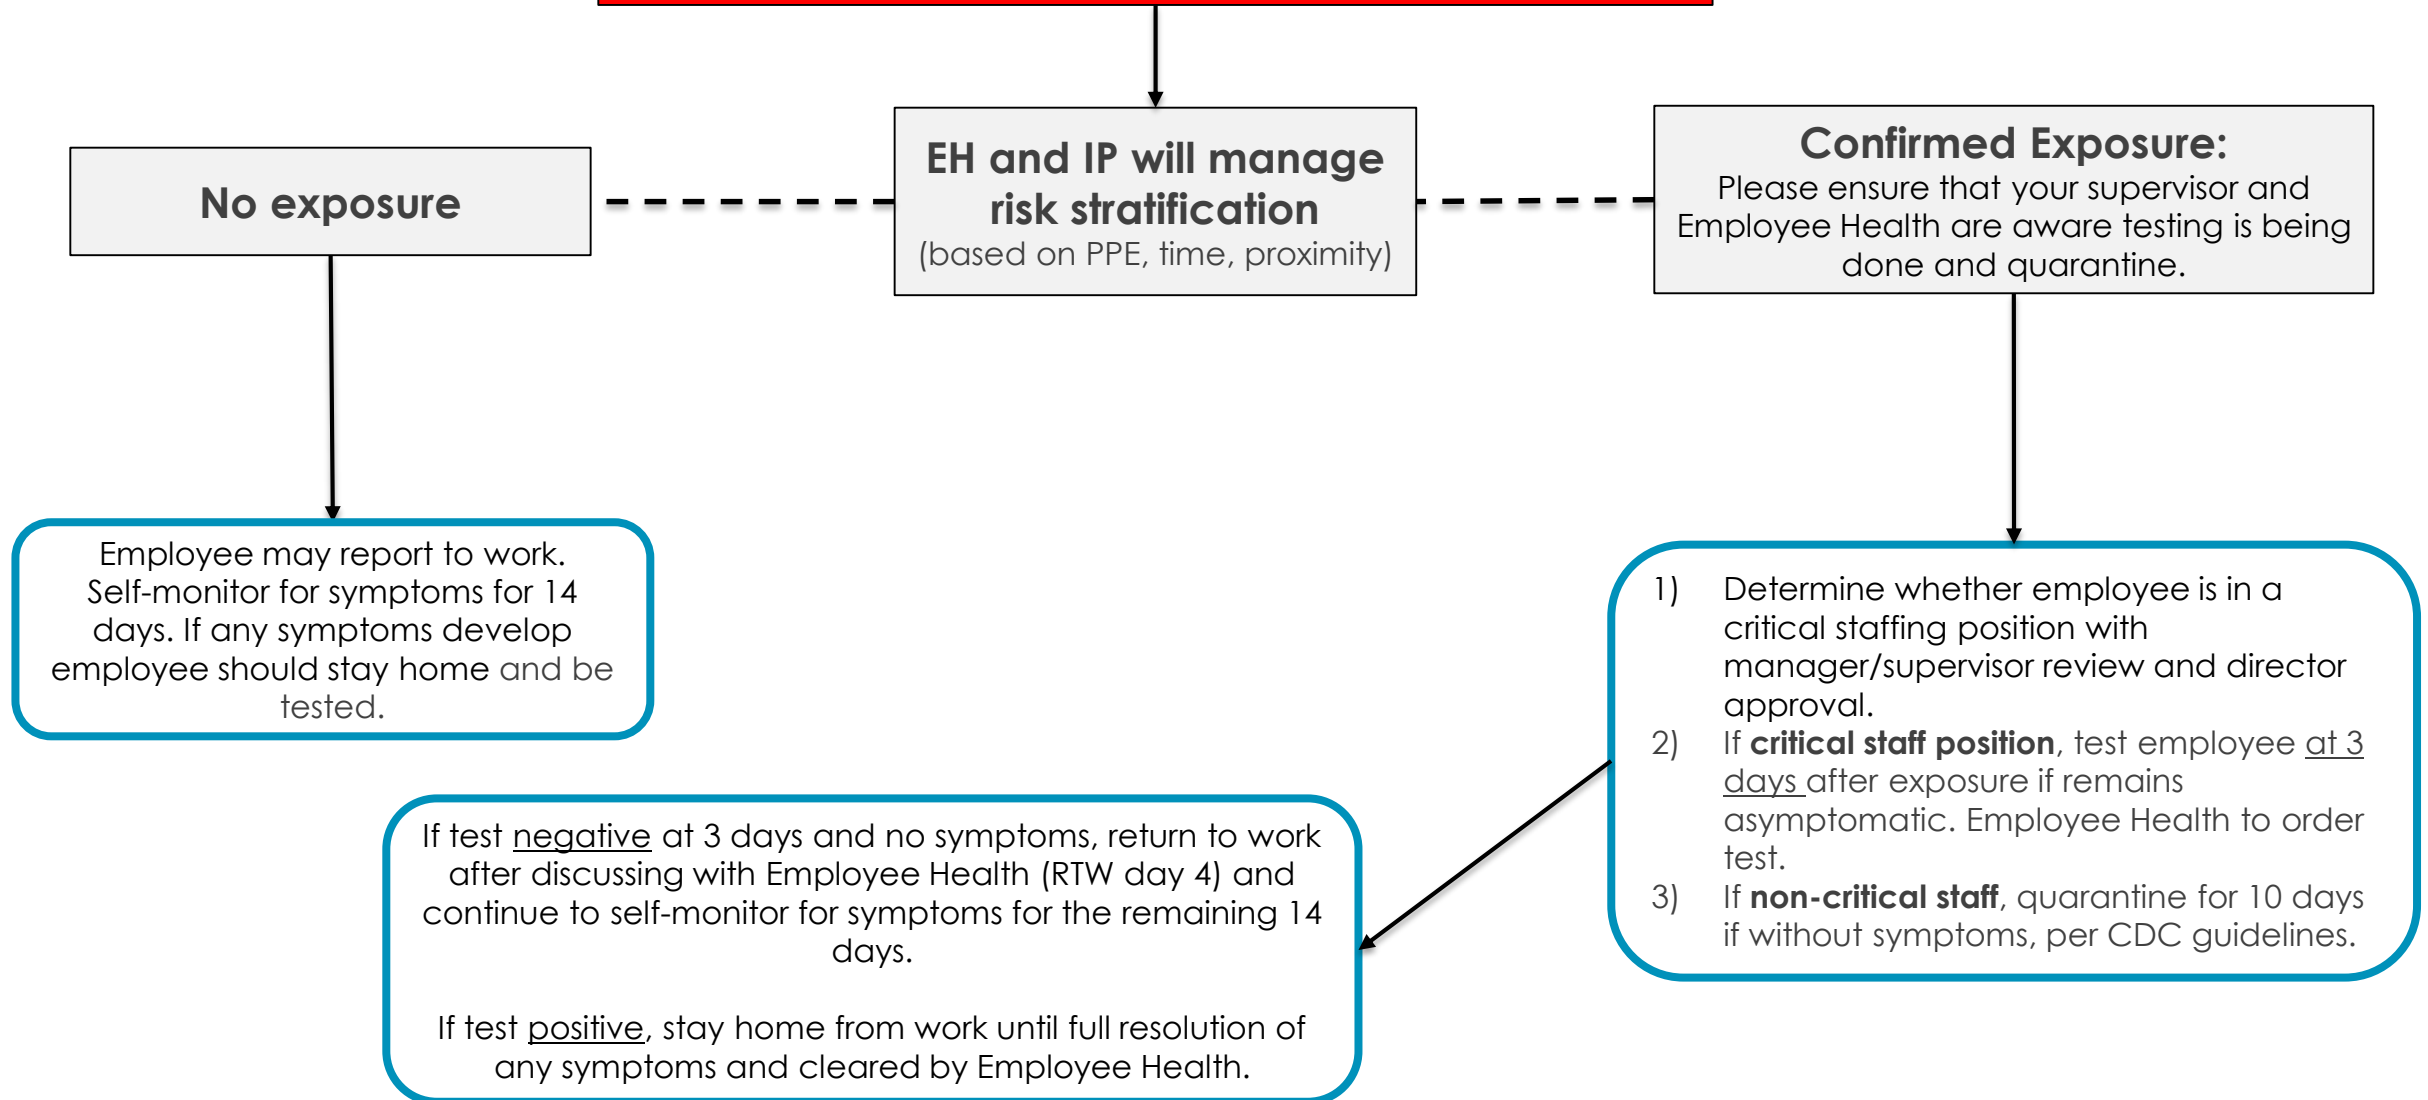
EH and IP will manage risk stratification
(based on PPE, time, proximity)

No exposure

Confirmed Exposure:
Please ensure that your supervisor and Employee Health are aware testing is being done and quarantine.

Employee may report to work. Self-monitor for symptoms for 14 days. If any symptoms develop employee should stay home and be tested.

1) Determine whether employee is in a critical staffing position with manager/supervisor review and director approval.
2) If **critical staff position**, test employee at 3 days after exposure if remains asymptomatic. Employee Health to order test.
3) If **non-critical staff**, quarantine for 10 days if without symptoms, per CDC guidelines.

If test negative at 3 days and no symptoms, return to work after discussing with Employee Health (RTW day 4) and continue to self-monitor for symptoms for the remaining 14 days.

If test positive, stay home from work until full resolution of any symptoms and cleared by Employee Health.